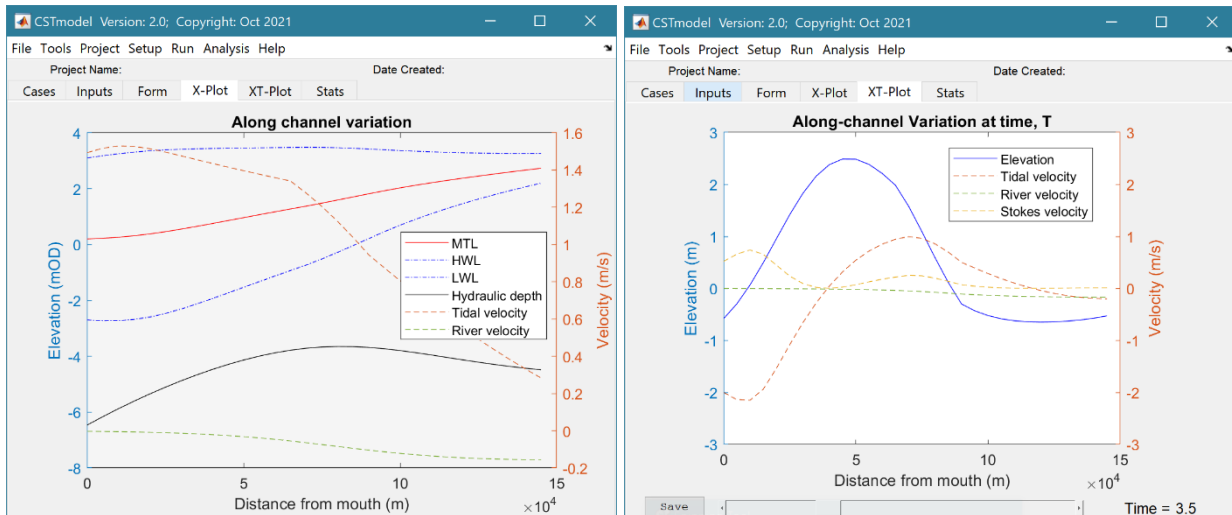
CSTmodel Version: 2.0; Copyright: Oct 2021

File Tools Project Setup Run Analysis Help

Project Name:

Date Created:

Cases Inputs Form X-Plot XT-Plot Stats

Along channel variation

MTL
HWL
LWL
Hydraulic depth
Tidal velocity
River velocity

Elevation (mOD)

Velocity (m/s)

4
2
0
-2
-4
-6
-8

1.6
1.4
1.2
1
0.8
0.6
0.4
0.2
0
-0.2

0 5 10 15

Distance from mouth (m)

$\times10^4$

CSTmodel Version: 2.0; Copyright: Oct 2021

File Tools Project Setup Run Analysis Help

Project Name:

Date Created:

Cases Inputs Form X-Plot XT-Plot Stats

Along-channel Variation at time, T

Elevation
Tidal velocity
River velocity
Stokes velocity

Elevation (m)

Velocity (m/s)

3
2
1
0
-1
-2
-3

3
2
1
0
-1
-2
-3

0 5 10 15

Distance from mouth (m)

$\times10^4$

Save

Time = 3.5